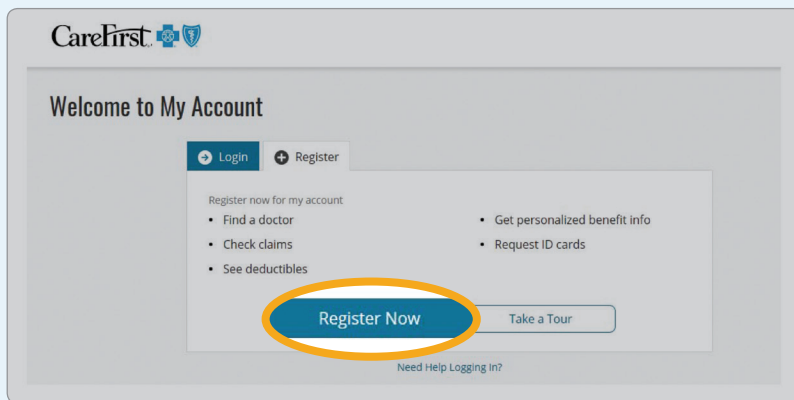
CareFirst

Welcome to My Account

Login Register

Register now for my account

- Find a doctor
- Check claims
- See deductibles
- Get personalized benefit info
- Request ID cards

Register Now Take a Tour

Need Help Logging In?